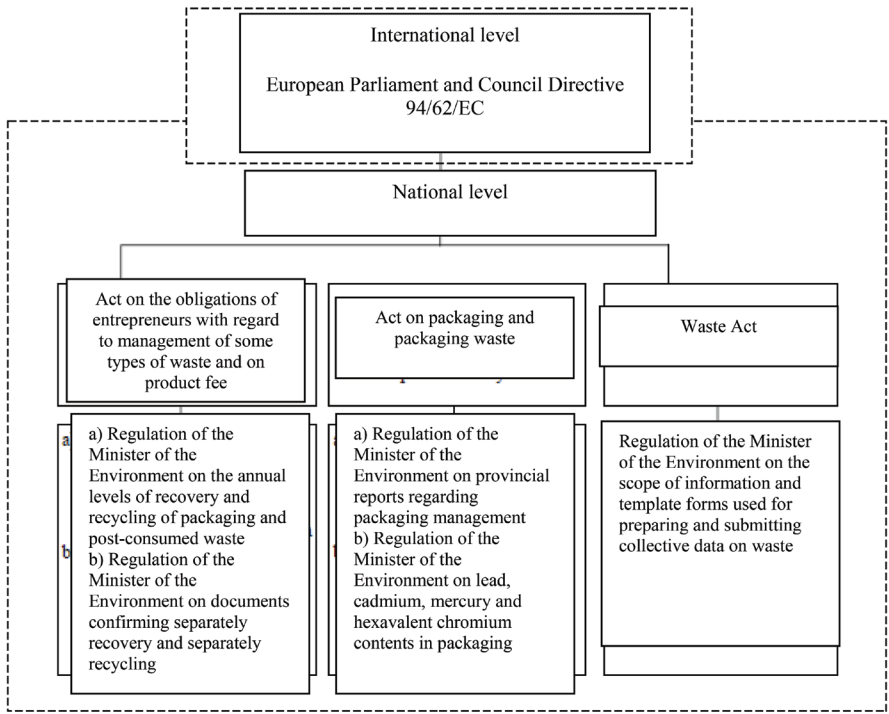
International level

European Parliament and Council Directive 94/62/EC

National level

Act on the obligations of entrepreneurs with regard to management of some types of waste and on product fee

Act on packaging and packaging waste

Waste Act

a) Regulation of the Minister of the Environment on the annual levels of recovery and recycling of packaging and post-consumed waste
b) Regulation of the Minister of the Environment on documents confirming separately recovery and separately recycling

a) Regulation of the Minister of the Environment on provincial reports regarding packaging management
b) Regulation of the Minister of the Environment on lead, cadmium, mercury and hexavalent chromium contents in packaging

Regulation of the Minister of the Environment on the scope of information and template forms used for preparing and submitting collective data on waste